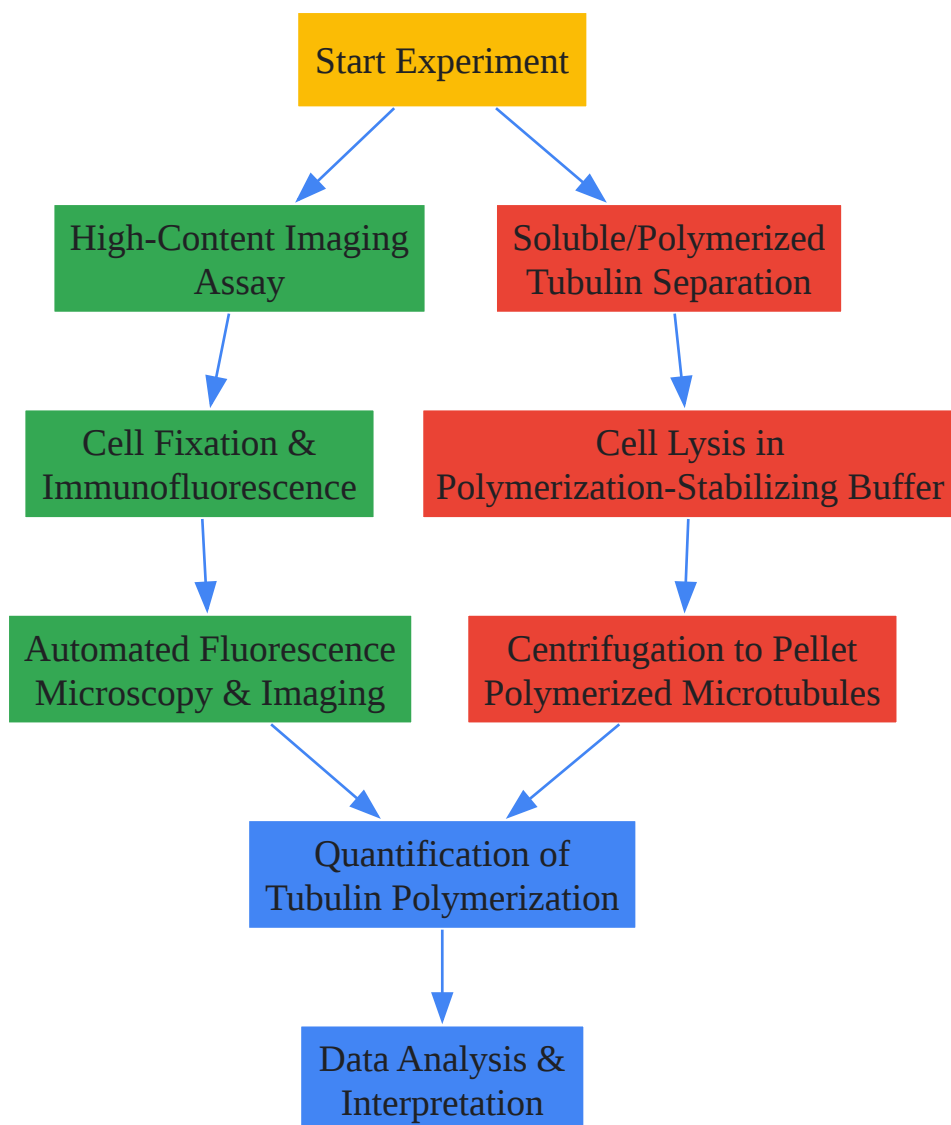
Start Experiment

High-Content Imaging Assay

Soluble/Polymerized Tubulin Separation

Cell Fixation & Immunofluorescence

Cell Lysis in Polymerization-Stabilizing Buffer

Automated Fluorescence Microscopy & Imaging

Centrifugation to Pellet Polymerized Microtubules

Quantification of Tubulin Polymerization

Data Analysis & Interpretation